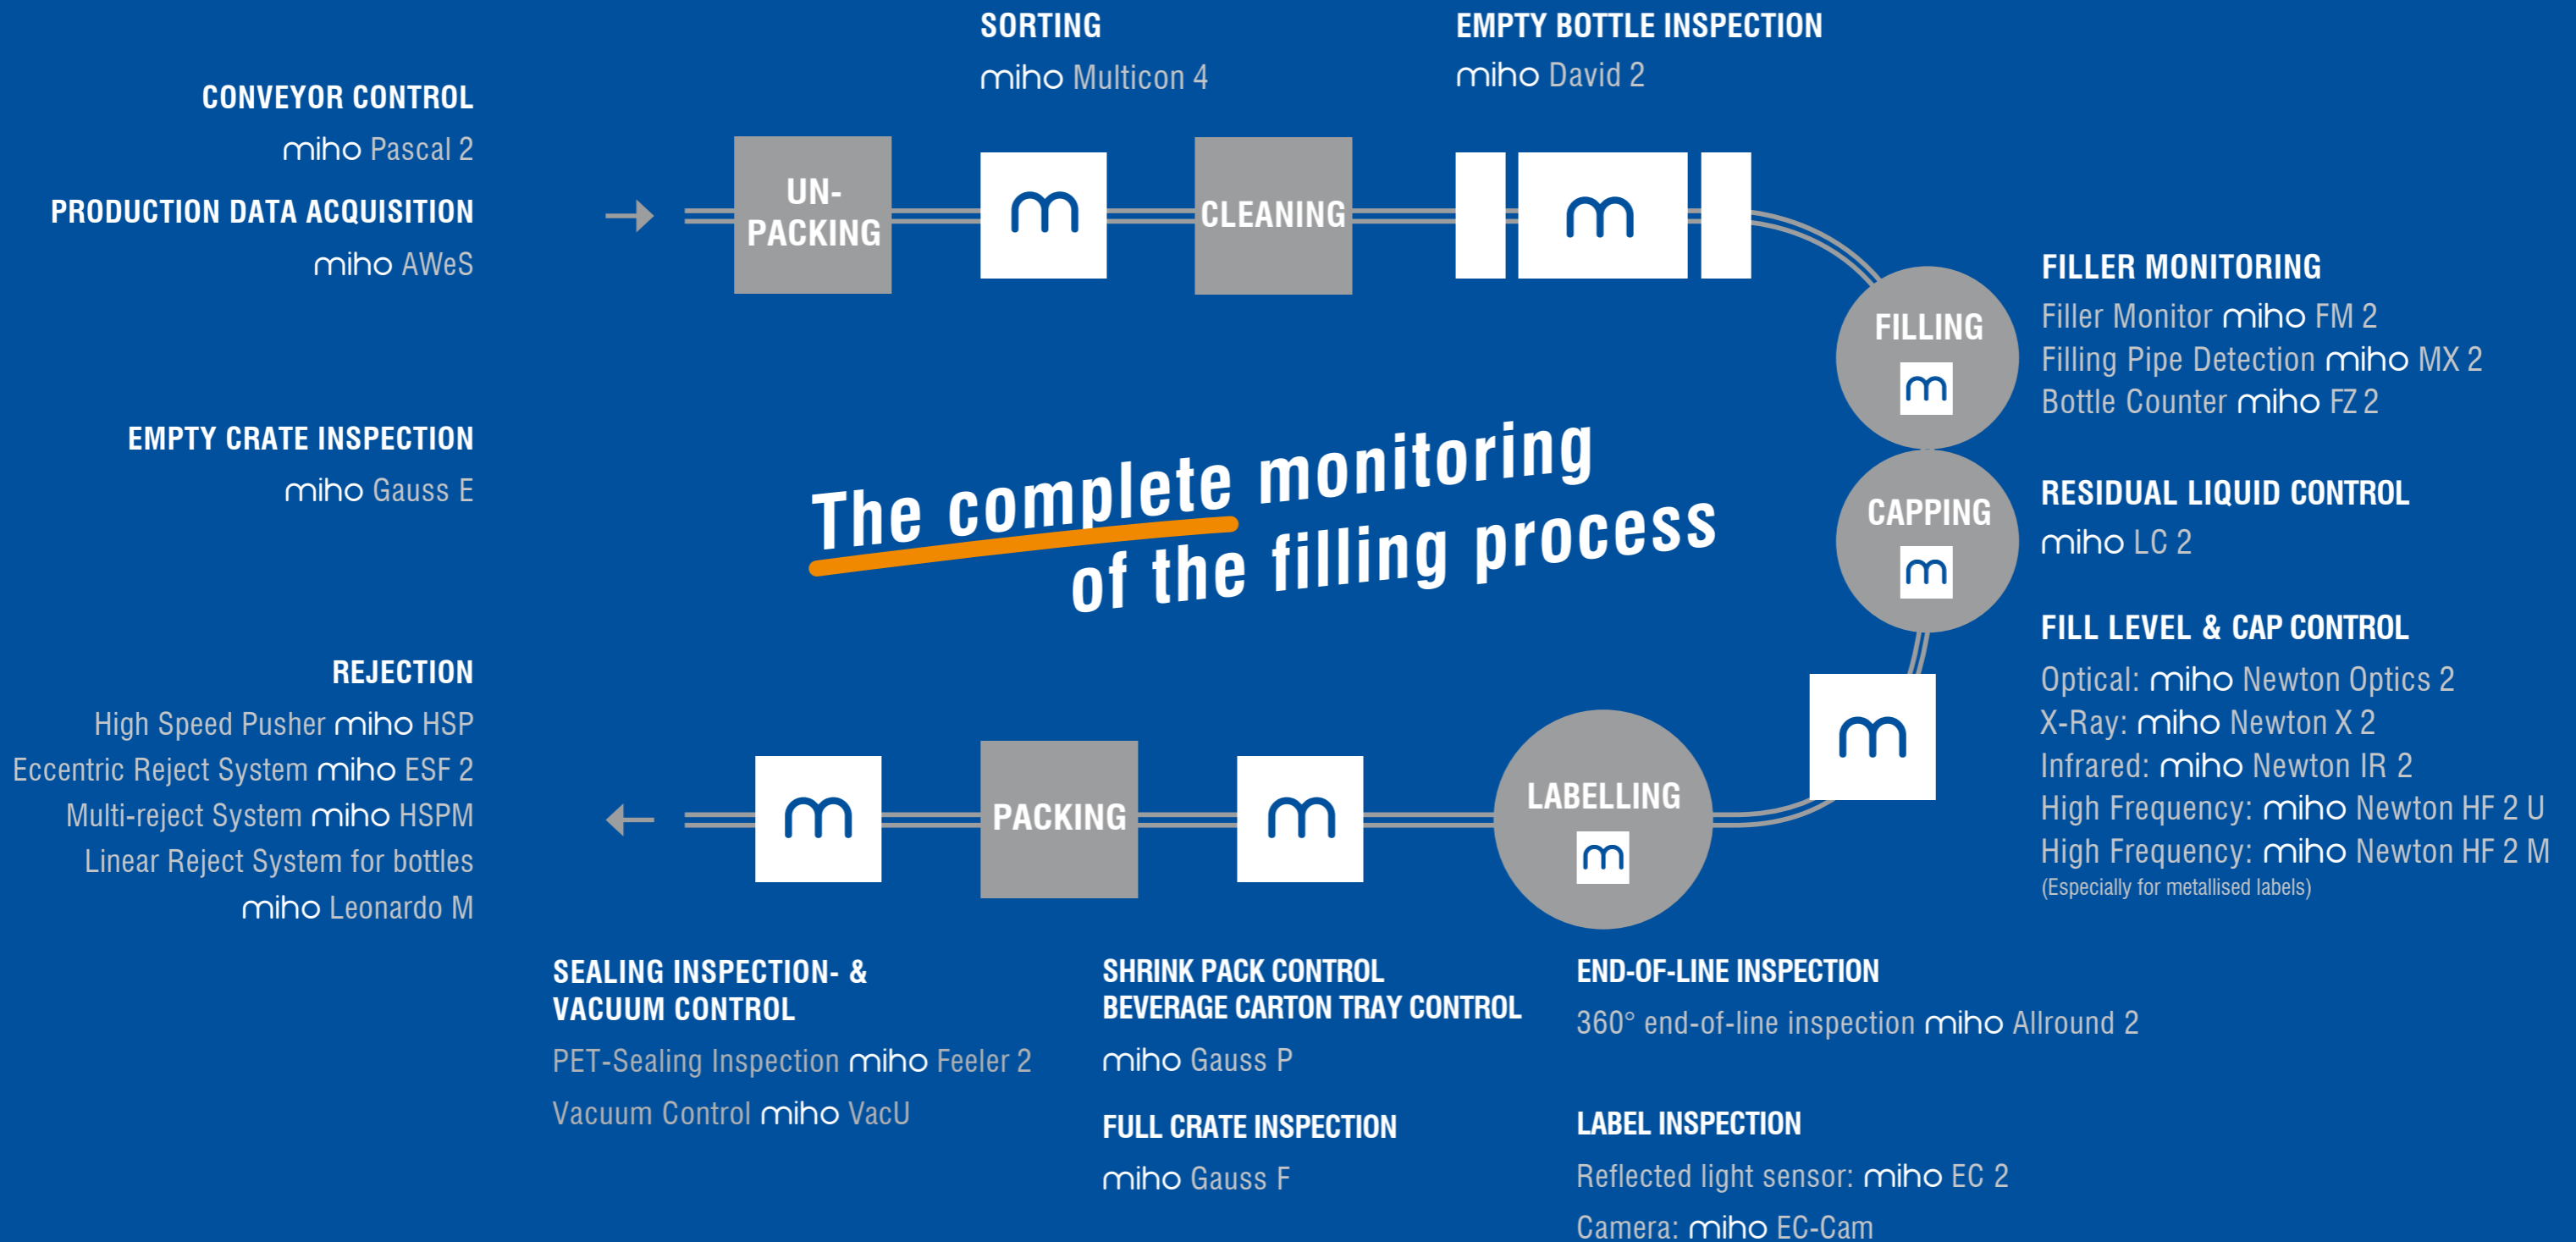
SORTING
miho Multicon 4

EMPTY BOTTLE INSPECTION
miho David 2

CONVEYOR CONTROL
miho Pascal 2

PRODUCTION DATA ACQUISITION
miho AWeS

UN-PACKING

m

CLEANING

m

FILLER MONITORING
Filler Monitor miho FM 2
Filling Pipe Detection miho MX 2
Bottle Counter miho FZ 2

FILLING
m

EMPTY CRATE INSPECTION
miho Gauss E

The complete monitoring of the filling process

CAPPING
m

RESIDUAL LIQUID CONTROL
miho LC 2

FILL LEVEL & CAP CONTROL
Optical: miho Newton Optics 2
X-Ray: miho Newton X 2
Infrared: miho Newton IR 2
High Frequency: miho Newton HF 2 U
High Frequency: miho Newton HF 2 M
(Especially for metallised labels)

REJECTION
High Speed Pusher miho HSP
Eccentric Reject System miho ESF 2
Multi-reject System miho HSPM
Linear Reject System for bottles miho Leonardo M

m

PACKING

m

LABELLING
m

m

SEALING INSPECTION- & VACUUM CONTROL
PET-Sealing Inspection miho Feeler 2
Vacuum Control miho VacU

SHRINK PACK CONTROL
BEVERAGE CARTON TRAY CONTROL
miho Gauss P

FULL CRATE INSPECTION
miho Gauss F

END-OF-LINE INSPECTION
360° end-of-line inspection miho Allround 2

LABEL INSPECTION
Reflected light sensor: miho EC 2
Camera: miho EC-Cam